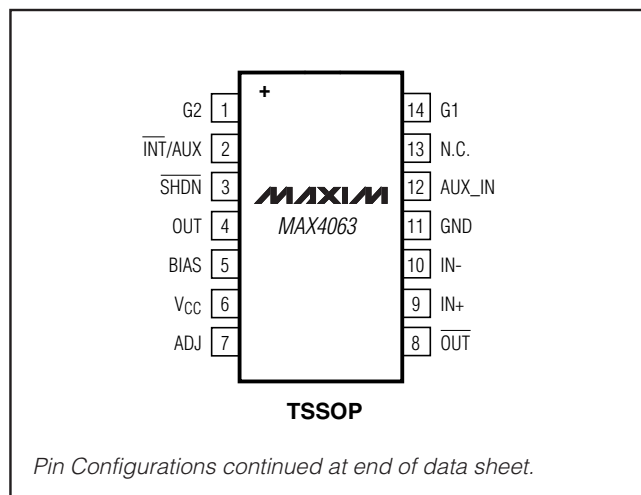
+

G2 1
$\overline{INT}$/AUX 2
$\overline{SHDN}$ 3
OUT 4
BIAS 5
$V_{CC}$ 6
ADJ 7

14 G1
13 N.C.
12 AUX_IN
11 GND
10 IN-
9 IN+
8 $\overline{OUT}$

MAXIM
MAX4063

TSSOP

Pin Configurations continued at end of data sheet.